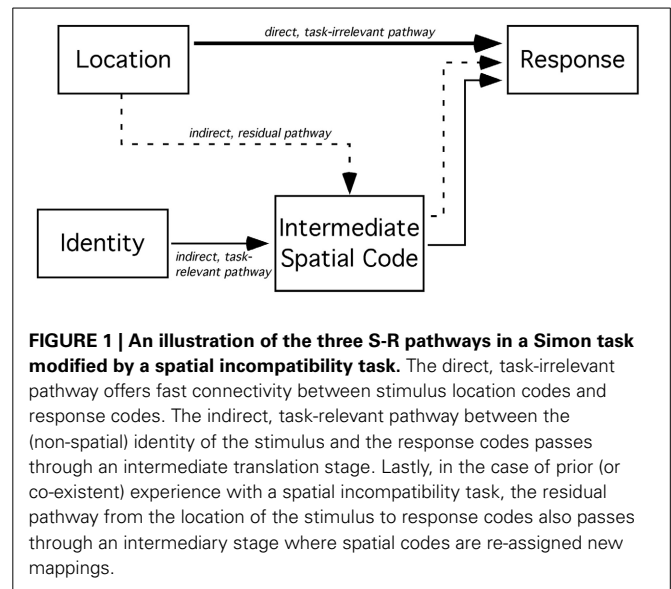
Location

direct, task-irrelevant pathway

Response

indirect, residual pathway

Identity

indirect, task-relevant pathway

Intermediate Spatial Code

**FIGURE 1 | An illustration of the three S-R pathways in a Simon task modified by a spatial incompatibility task.** The direct, task-irrelevant pathway offers fast connectivity between stimulus location codes and response codes. The indirect, task-relevant pathway between the (non-spatial) identity of the stimulus and the response codes passes through an intermediate translation stage. Lastly, in the case of prior (or co-existent) experience with a spatial incompatibility task, the residual pathway from the location of the stimulus to response codes also passes through an intermediary stage where spatial codes are re-assigned new mappings.